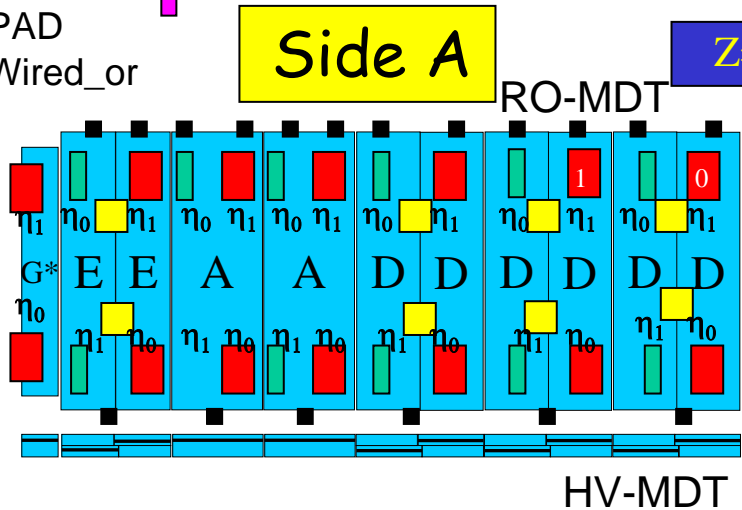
PAD
Wired_or

Side A

Z

RO-MDT

1
0

$\eta_1$ $\eta_0$ $\eta_1$ $\eta_0$ $\eta_1$ $\eta_0$ $\eta_1$ $\eta_0$ $\eta_1$ $\eta_0$ $\eta_1$ $\eta_0$ $\eta_1$

G* E E A A D D D D D D

$\eta_0$

$\eta_1$ $\eta_0$ $\eta_1$ $\eta_0$ $\eta_1$ $\eta_0$ $\eta_1$ $\eta_0$ $\eta_1$ $\eta_0$ $\eta_1$ $\eta_0$

HV-MDT